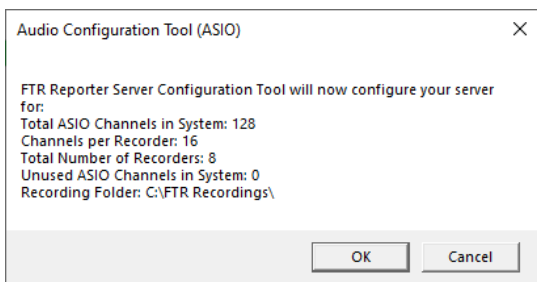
Audio Configuration Tool (ASIO)

×

FTR Reporter Server Configuration Tool will now configure your server for:
Total ASIO Channels in System: 128
Channels per Recorder: 16
Total Number of Recorders: 8
Unused ASIO Channels in System: 0
Recording Folder: C:\FTR Recordings\

OK

Cancel